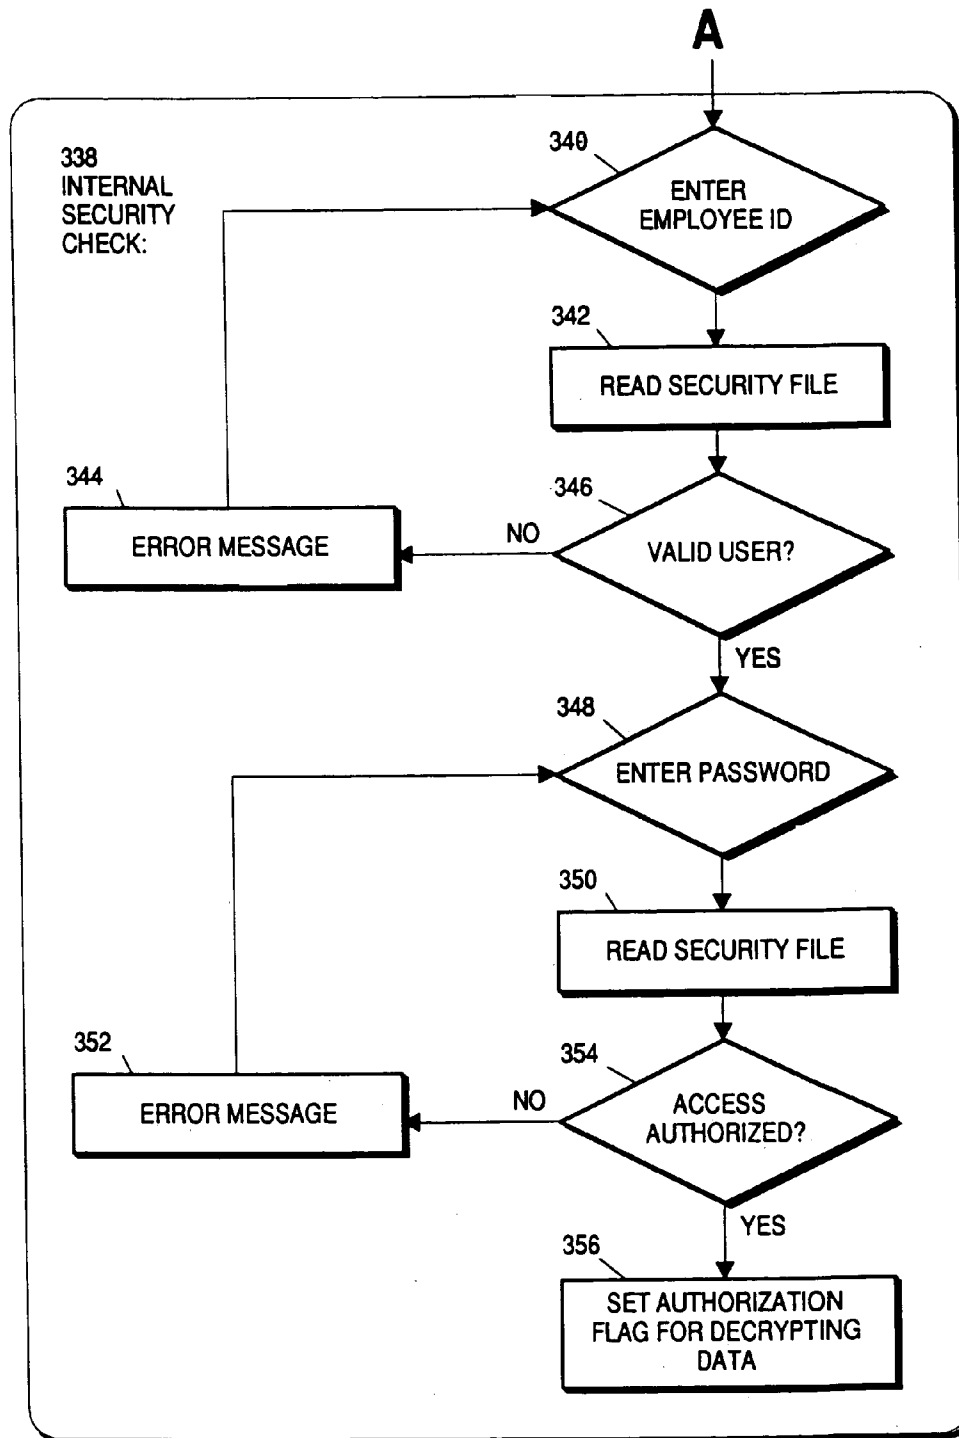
A

338
INTERNAL
SECURITY
CHECK:

340
ENTER
EMPLOYEE ID

342
READ SECURITY FILE

344
ERROR MESSAGE

346
NO
VALID USER?
YES

348
ENTER PASSWORD

350
READ SECURITY FILE

352
ERROR MESSAGE

354
NO
ACCESS
AUTHORIZED?
YES

356
SET AUTHORIZATION
FLAG FOR DECRYPTING
DATA